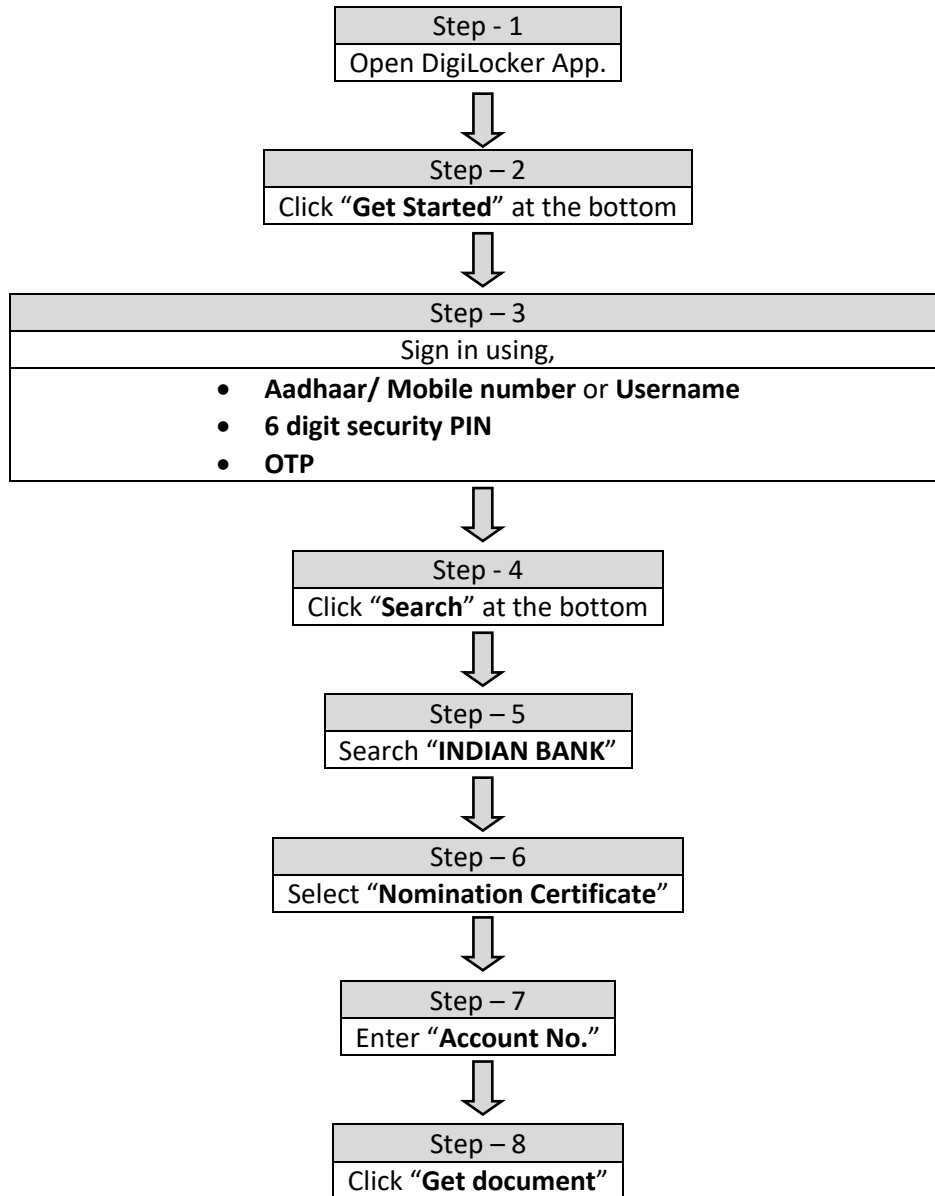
Step - 1
Open DigiLocker App.

Step – 2
Click “**Get Started**” at the bottom

Step – 3
Sign in using,

- **Aadhaar/ Mobile number** or **Username**
- **6 digit security PIN**
- **OTP**

Step - 4
Click “**Search**” at the bottom

Step – 5
Search “**INDIAN BANK**”

Step – 6
Select “**Nomination Certificate**”

Step – 7
Enter “**Account No.**”

Step – 8
Click “**Get document**”